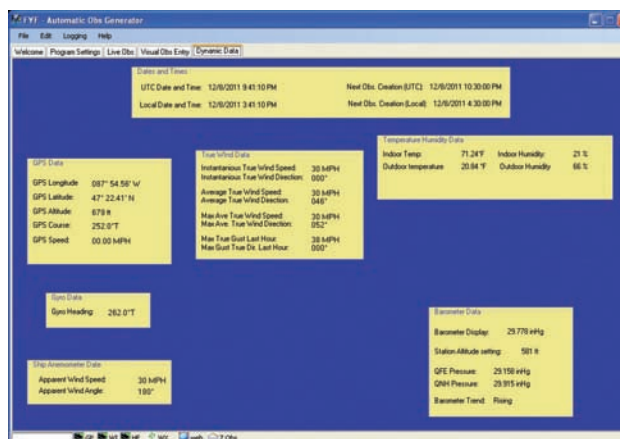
FYI - Automatic Obs Generator

File Edit Logging Help

Welcome | Program Settings | Live Obs | Visual Obs Entry | Dynamic Data

Dates and Times

UTC Date and Time: 12/8/2011 9:41:10 PM

Next Obs. Creation (UTC): 12/8/2011 10:30:00 PM

Local Date and Time: 12/8/2011 3:41:10 PM

Next Obs. Creation (Local): 12/8/2011 4:30:00 PM

GPS Data

GPS Longitude 087° 54.56' W

GPS Latitude 47° 22.41' N

GPS Altitude 679 ft

GPS Course 252.0°T

GPS Speed 00.00 MPH

True Wind Data

Instantanious True Wind Speed: 30 MPH

Instantanious True Wind Direction: 000°

Average True Wind Speed: 30 MPH

Average True Wind Direction: 046°

Max Ave True Wind Speed: 30 MPH

Max Ave. True Wind Direction: 052°

Max True Gust Last Hour: 38 MPH

Max Gust True Dir. Last Hour: 000°

Temperature Humidity Data

Indoor Temp: 71.24°F

Indoor Humidity: 21 %

Outdoor temperature: 20.84 °F

Outdoor Humidity: 66 %

Gyro Data

Gyro Heading: 262.0°T

Barometer Data

Barometer Display: 29.778 inHg

Station Altitude setting: 581 ft

QFE Pressure: 29.158 inHg

QNH Pressure: 29.915 inHg

Barometer Trend: Rising

Ship Anemometer Data

Apparent Wind Speed: 30 MPH

Apparent Wind Angle: 180°

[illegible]